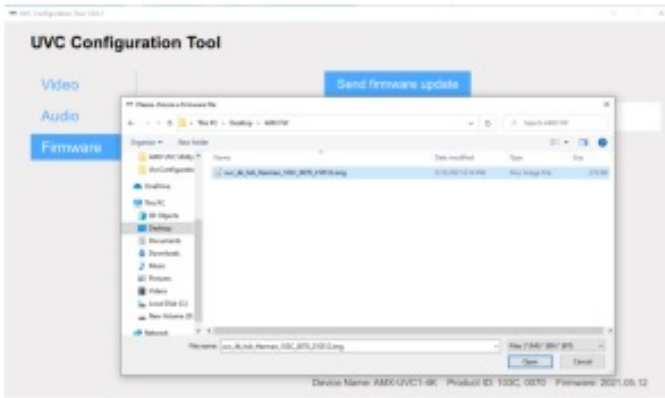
UVC Configuration Tool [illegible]

UVC Configuration Tool

Video
Audio
Firmware

Send firmware update

Please choose a firmware file

This PC > Desktop > AMX FW

Search AMX FW

Organize New folder

Name
Date modified
Type
Size

uvc_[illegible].img
Disc Image File

OneDrive
This PC
3D Objects
Desktop
Documents
Downloads
Music
Pictures
Videos
Local Disk (C:)
New Volume (D:)
Network

File name: uvc_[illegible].img

Open
Cancel

Device Name: AMX-UVC1-4K Product ID: 103C, 0070 Firmware: 2021.05.12